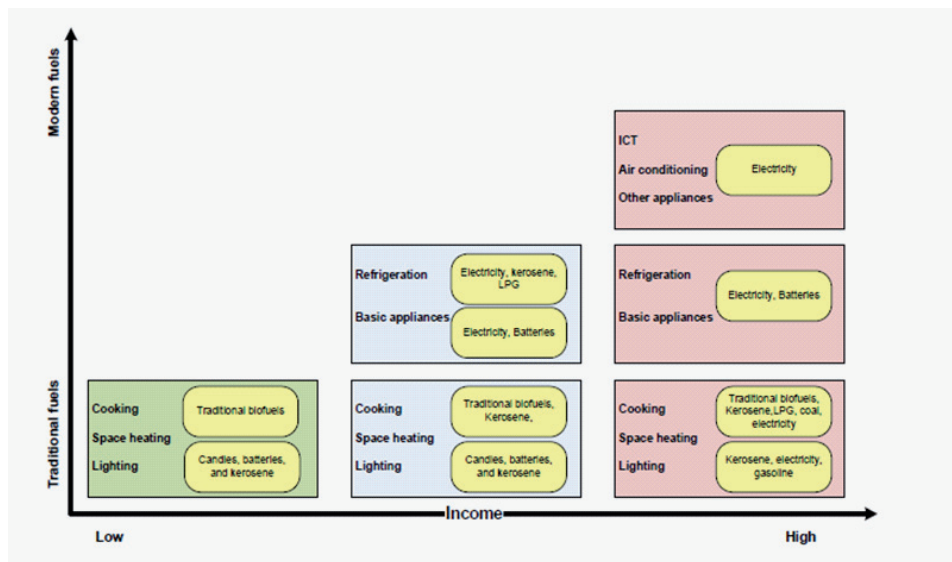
Modern fuels

Traditional fuels

ICT
Air conditioning
Other appliances
Electricity

Refrigeration
Basic appliances
Electricity, kerosene, LPG
Electricity, Batteries

Refrigeration
Basic appliances
Electricity, Batteries

Cooking
Space heating
Lighting
Traditional biofuels
Candles, batteries, and kerosene

Cooking
Space heating
Lighting
Traditional biofuels, Kerosene,
Candles, batteries, and kerosene

Cooking
Space heating
Lighting
Traditional biofuels, Kerosene,LPG, coal, electricity
Kerosene, electricity, gasoline

Low
Income
High